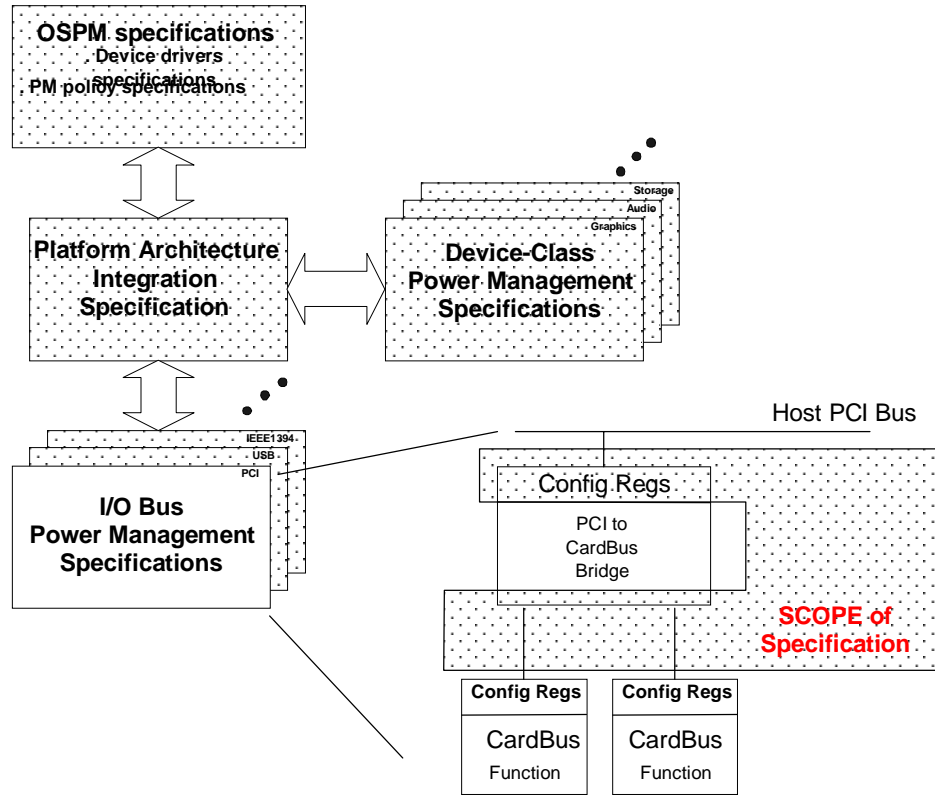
OSPM specifications
Device drivers specifications
PM policy specifications

Storage
Audio
Graphics
Device-Class Power Management Specifications

Platform Architecture Integration Specification

IEEE1394
USB
PCI
I/O Bus Power Management Specifications

Host PCI Bus

Config Regs
PCI to CardBus Bridge

SCOPE of Specification

Config Regs
CardBus
Function

Config Regs
CardBus
Function